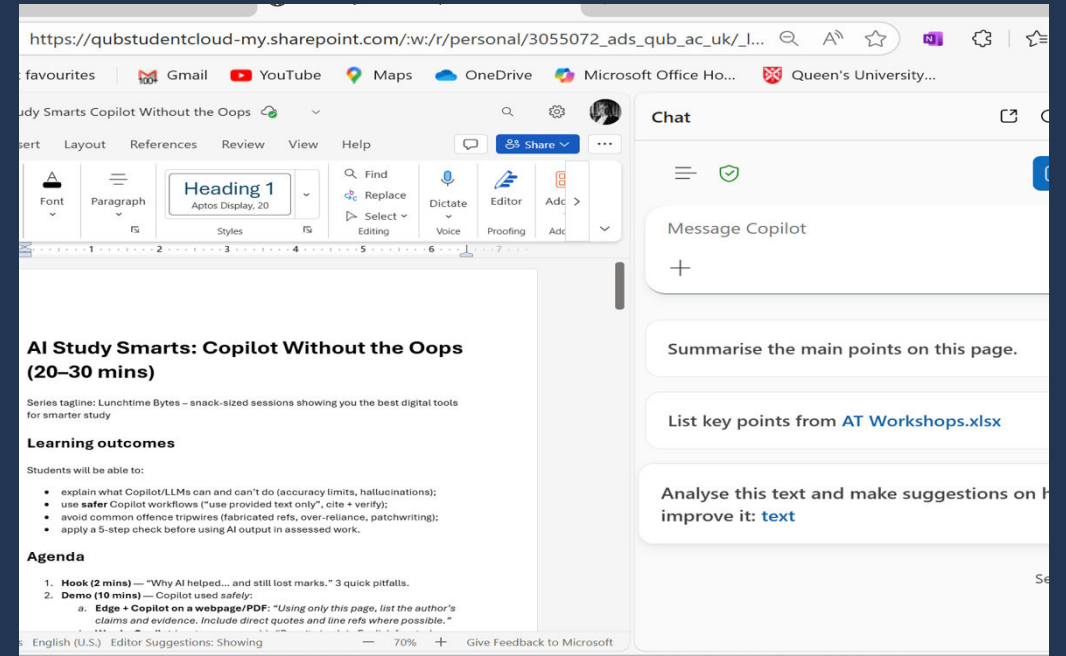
https://qubstudentcloud-my.sharepoint.com/:w:/r/personal/3055072_ads_qub_ac_uk/_l...

favourites Gmail YouTube Maps OneDrive Microsoft Office Ho... Queen's University...

udy Smarts Copilot Without the Oops

sert Layout References Review View Help Share

Font Paragraph Heading 1 Aptos Display, 20 Styles Find Replace Select Editing Dictate Voice Editor Proofing Add

Chat

Message Copilot

Summarise the main points on this page.

List key points from AT Workshops.xlsx

Analyse this text and make suggestions on h improve it: text

Se

**AI Study Smarts: Copilot Without the Oops (20–30 mins)**

Series tagline: Lunchtime Bytes – snack-sized sessions showing you the best digital tools for smarter study

**Learning outcomes**

Students will be able to:

- explain what Copilot/LLMs can and can't do (accuracy limits, hallucinations);
- use **safer** Copilot workflows ("use provided text only", cite + verify);
- avoid common offence tripwires (fabricated refs, over-reliance, patchwriting);
- apply a 5-step check before using AI output in assessed work.

**Agenda**

1. **Hook (2 mins)** — "Why AI helped... and still lost marks." 3 quick pitfalls.
2. **Demo (10 mins)** — Copilot used *safely*:
   a. **Edge + Copilot on a webpage/PDF:** *"Using only this page, list the author's claims and evidence. Include direct quotes and line refs where possible."*

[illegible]

s English (U.S.) Editor Suggestions: Showing — 70% + Give Feedback to Microsoft